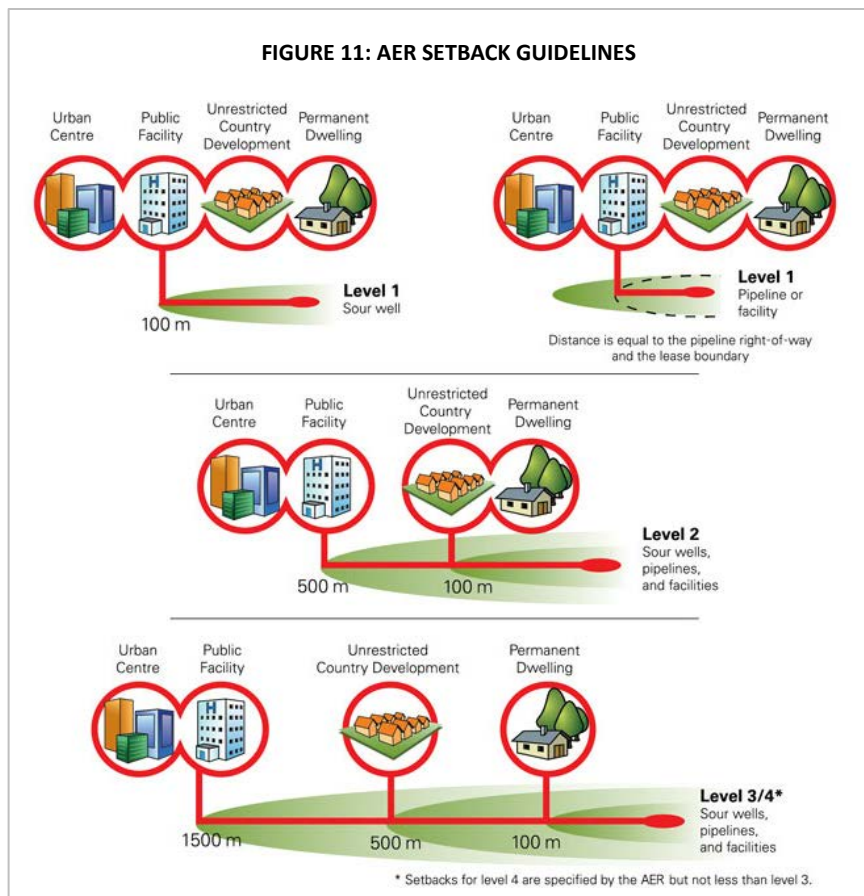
FIGURE 11: AER SETBACK GUIDELINES

Urban Centre
Public Facility
Unrestricted Country Development
Permanent Dwelling

H

Level 1
Sour well
100 m

Urban Centre
Public Facility
Unrestricted Country Development
Permanent Dwelling

H

Level 1
Pipeline or facility

Distance is equal to the pipeline right-of-way and the lease boundary

Urban Centre
Public Facility
Unrestricted Country Development
Permanent Dwelling

H

Level 2
Sour wells, pipelines, and facilities
500 m
100 m

Urban Centre
Public Facility
Unrestricted Country Development
Permanent Dwelling

H

Level 3/4*
Sour wells, pipelines, and facilities
1500 m
500 m
100 m

* Setbacks for level 4 are specified by the AER but not less than level 3.